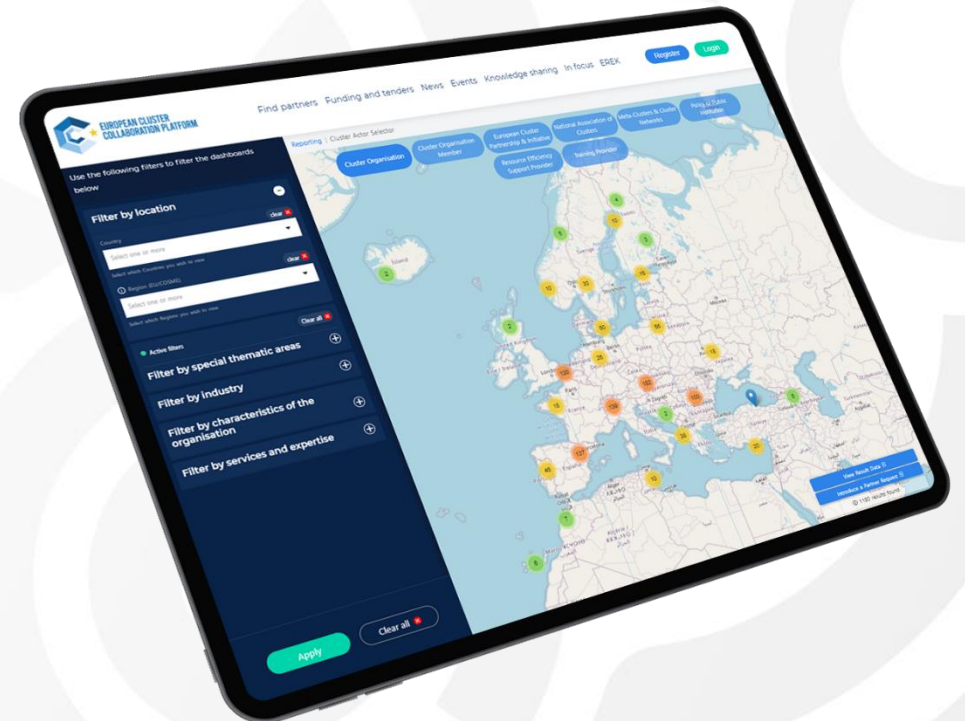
EUROPEAN CLUSTER COLLABORATION PLATFORM

Find partners Funding and tenders News Events Knowledge sharing In focus EREK Register Login

Reporting / Cluster Actor Selector

Cluster Organisation
Cluster Organisation Member
European Cluster Partnership & Initiative
National Association of Clusters
Meta-Clusters & Cluster Networks
Resource Efficiency Support Provider
Training Provider

Use the following filters to filter the dashboards below

Filter by location
clear
Country
Select one or more
Select which Countries you wish to view
clear
Region (EU/COSME)
Select one or more
Select which Regions you wish to view
Clear all
Active filters
Filter by special thematic areas
Filter by industry
Filter by characteristics of the organisation
Filter by services and expertise

Apply
Clear all

View Result Data
Introduce a Partner Request
1180 results found

2
4
10
5
3
10
30
15
3
50
55
15
20
120
130
100
15
130
3
5
35
127
20
45
10
7
6